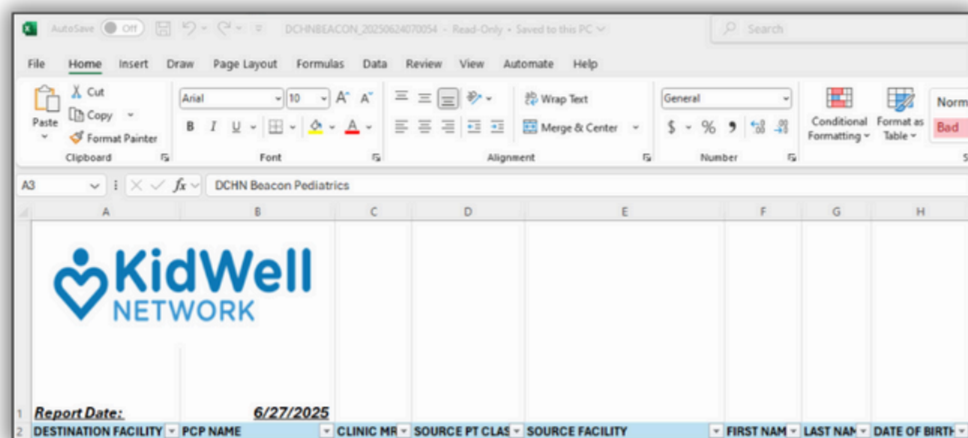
AutoSave Off DCHNBEACON_20250624070054 • Read-Only • Saved to this PC
Search

File Home Insert Draw Page Layout Formulas Data Review View Automate Help

Paste
Cut
Copy
Format Painter
Clipboard

Arial 10 A A
B I U
Font

Wrap Text
Merge & Center
Alignment

General
$ % 9
Number

Conditional Formatting
Format as Table
Norm
Bad

A3 fx DCHN Beacon Pediatrics

A B C D E F G H

KidWell NETWORK

1 Report Date: 6/27/2025
2 DESTINATION FACILITY PCP NAME CLINIC MR SOURCE PT CLAS SOURCE FACILITY FIRST NAM LAST NAM DATE OF BIRTH